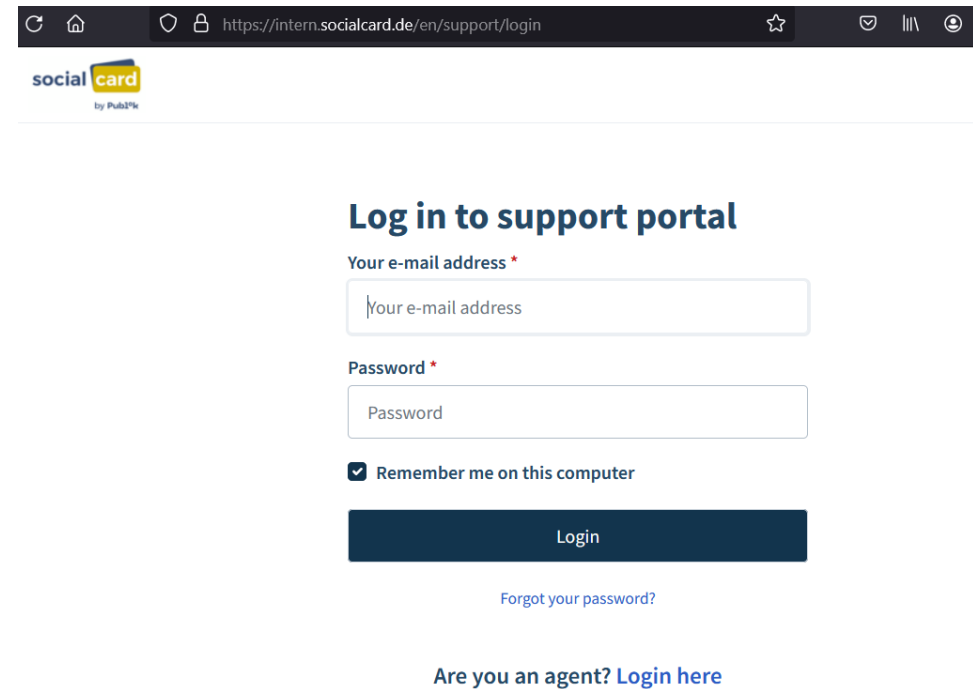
https://intern.socialcard.de/en/support/login

social card
by Publk

Log in to support portal

Your e-mail address *

Your e-mail address

Password *

Password

Remember me on this computer

Login

Forgot your password?

Are you an agent? Login here